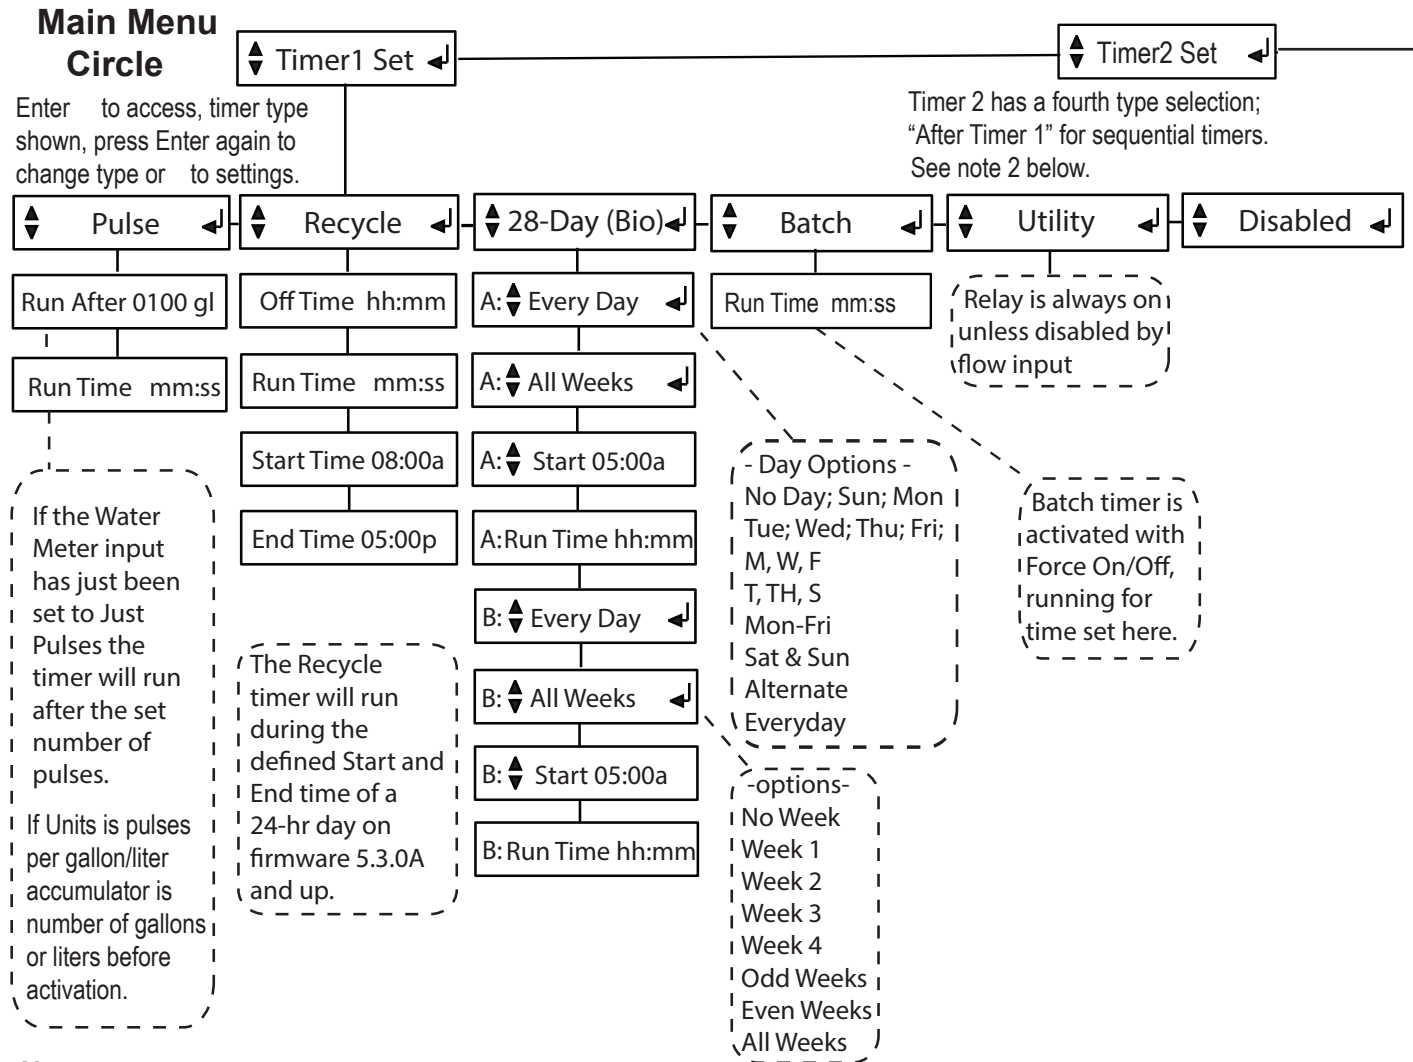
Main Menu Circle

Timer1 Set

Timer2 Set

Enter to access, timer type shown, press Enter again to change type or to settings.

Timer 2 has a fourth type selection; “After Timer 1” for sequential timers. See note 2 below.

Pulse

Recycle

28-Day (Bio)

Batch

Utility

Disabled

Run After 0100 gl

Run Time mm:ss

Off Time hh:mm

Run Time mm:ss

Start Time 08:00a

End Time 05:00p

A: Every Day

A: All Weeks

A: Start 05:00a

A: Run Time hh:mm

B: Every Day

B: All Weeks

B: Start 05:00a

B: Run Time hh:mm

Run Time mm:ss

Relay is always on unless disabled by flow input

- Day Options -
No Day; Sun; Mon
Tue; Wed; Thu; Fri;
M, W, F
T, TH, S
Mon-Fri
Sat & Sun
Alternate
Everyday

Batch timer is activated with Force On/Off, running for time set here.

-options-
No Week
Week 1
Week 2
Week 3
Week 4
Odd Weeks
Even Weeks
All Weeks

If the Water Meter input has just been set to Just Pulses the timer will run after the set number of pulses.

If Units is pulses per gallon/liter accumulator is number of gallons or liters before activation.

The Recycle timer will run during the defined Start and End time of a 24-hr day on firmware 5.3.0A and up.